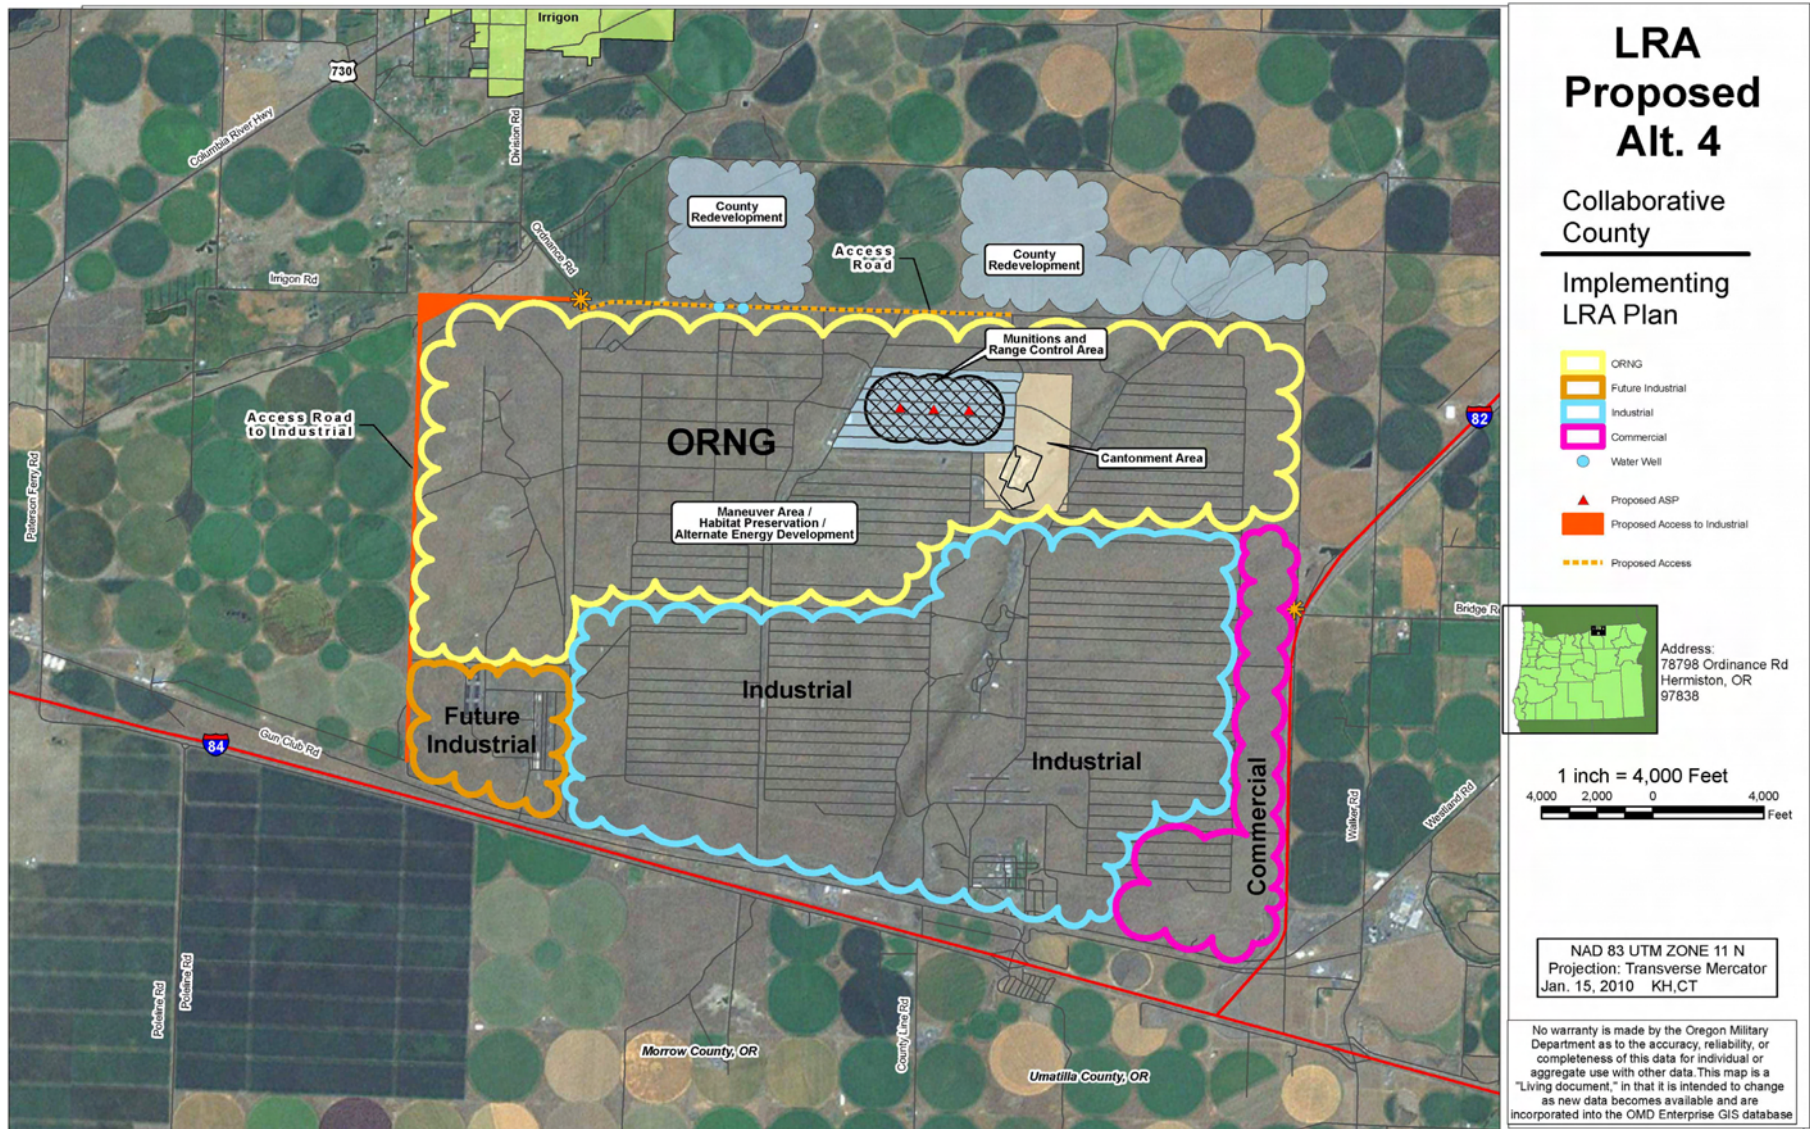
Irrigon

730

Columbia River Hwy

Division Rd

Ordinance Rd

Irrigon Rd

County Redevelopment

Access Road

County Redevelopment

Munitions and Range Control Area

Access Road to Industrial

ORNG

Cantonment Area

82

Peterson Ferry Rd

Maneuver Area / Habitat Preservation / Alternate Energy Development

Bridge Rd

Industrial

Future Industrial

84

Gun Club Rd

Industrial

Commercial

Walker Rd

Westland Rd

Poleline Rd

Poleline Rd

County Line Rd

Morrow County, OR

Umatilla County, OR

LRA Proposed Alt. 4

Collaborative County

Implementing LRA Plan

ORNG

Future Industrial

Industrial

Commercial

Water Well

Proposed ASP

Proposed Access to Industrial

Proposed Access

Address:
78798 Ordinance Rd
Hermiston, OR
97838

1 inch = 4,000 Feet

4,000 2,000 0 4,000 Feet

NAD 83 UTM ZONE 11 N
Projection: Transverse Mercator
Jan. 15, 2010 KH,CT

No warranty is made by the Oregon Military Department as to the accuracy, reliability, or completeness of this data for individual or aggregate use with other data.This map is a "Living document," in that it is intended to change as new data becomes available and are incorporated into the OMD Enterprise GIS database